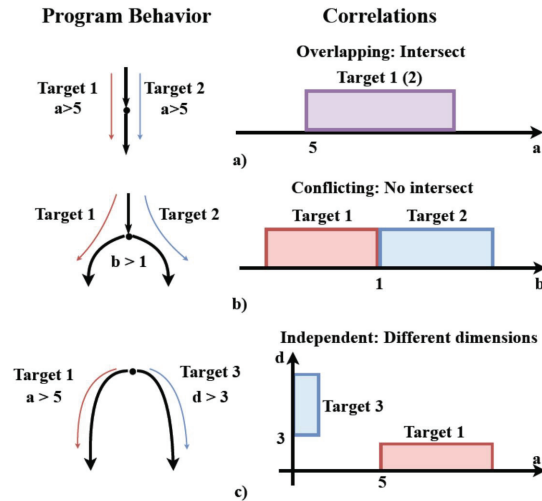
Program Behavior

Correlations

Target 1
a>5

Target 2
a>5

Overlapping: Intersect

Target 1 (2)

5

a

a)

Target 1

Target 2

b > 1

Conflicting: No intersect

Target 1

Target 2

1

b

b)

Target 1
a > 5

Target 3
d > 3

Independent: Different dimensions

d

Target 3

3

Target 1

5

a

c)